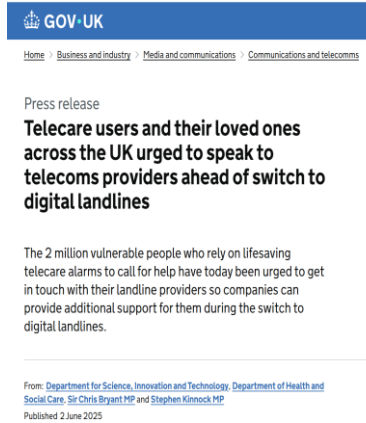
GOV.UK

Home › Business and industry › Media and communications › Communications and telecomms

Press release

Telecare users and their loved ones across the UK urged to speak to telecoms providers ahead of switch to digital landlines

The 2 million vulnerable people who rely on lifesaving telecare alarms to call for help have today been urged to get in touch with their landline providers so companies can provide additional support for them during the switch to digital landlines.

From: Department for Science, Innovation and Technology, Department of Health and Social Care, Sir Chris Bryant MP and Stephen Kinnock MP
Published 2 June 2025